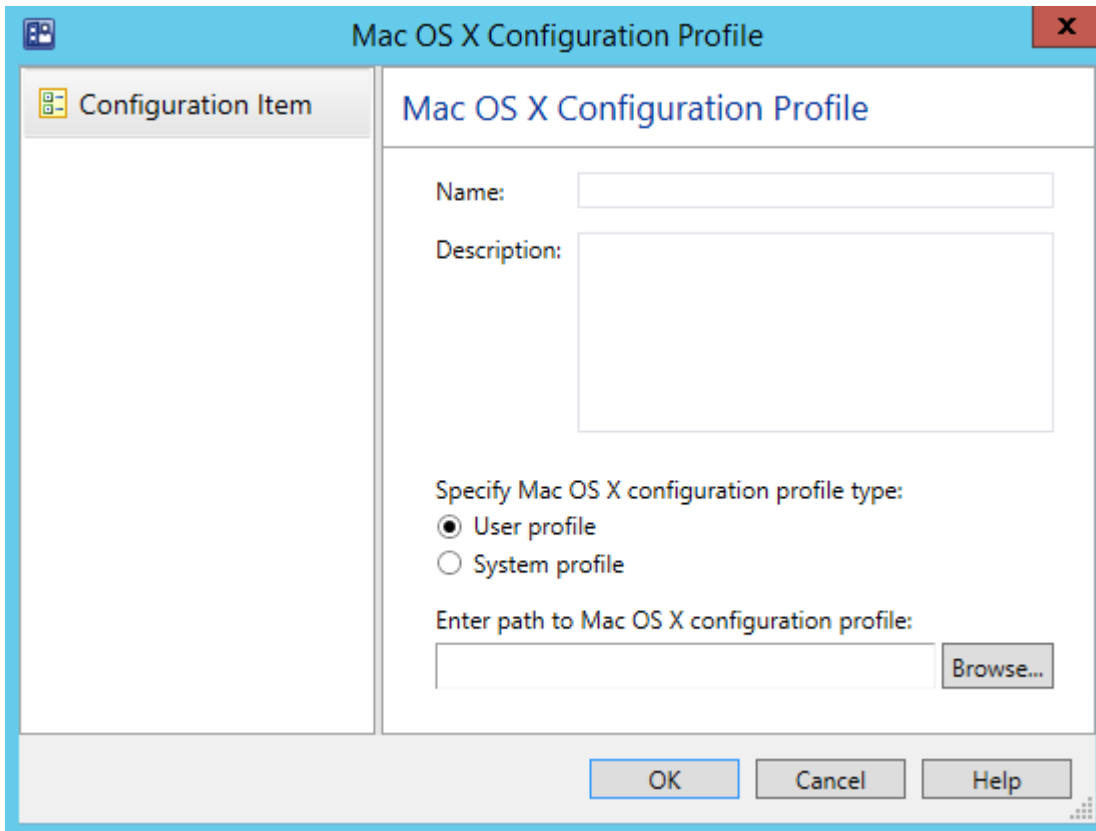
Mac OS X Configuration Profile

x

Configuration Item

Mac OS X Configuration Profile

Name:

Description:

Specify Mac OS X configuration profile type:

User profile

System profile

Enter path to Mac OS X configuration profile:

Browse...

OK

Cancel

Help